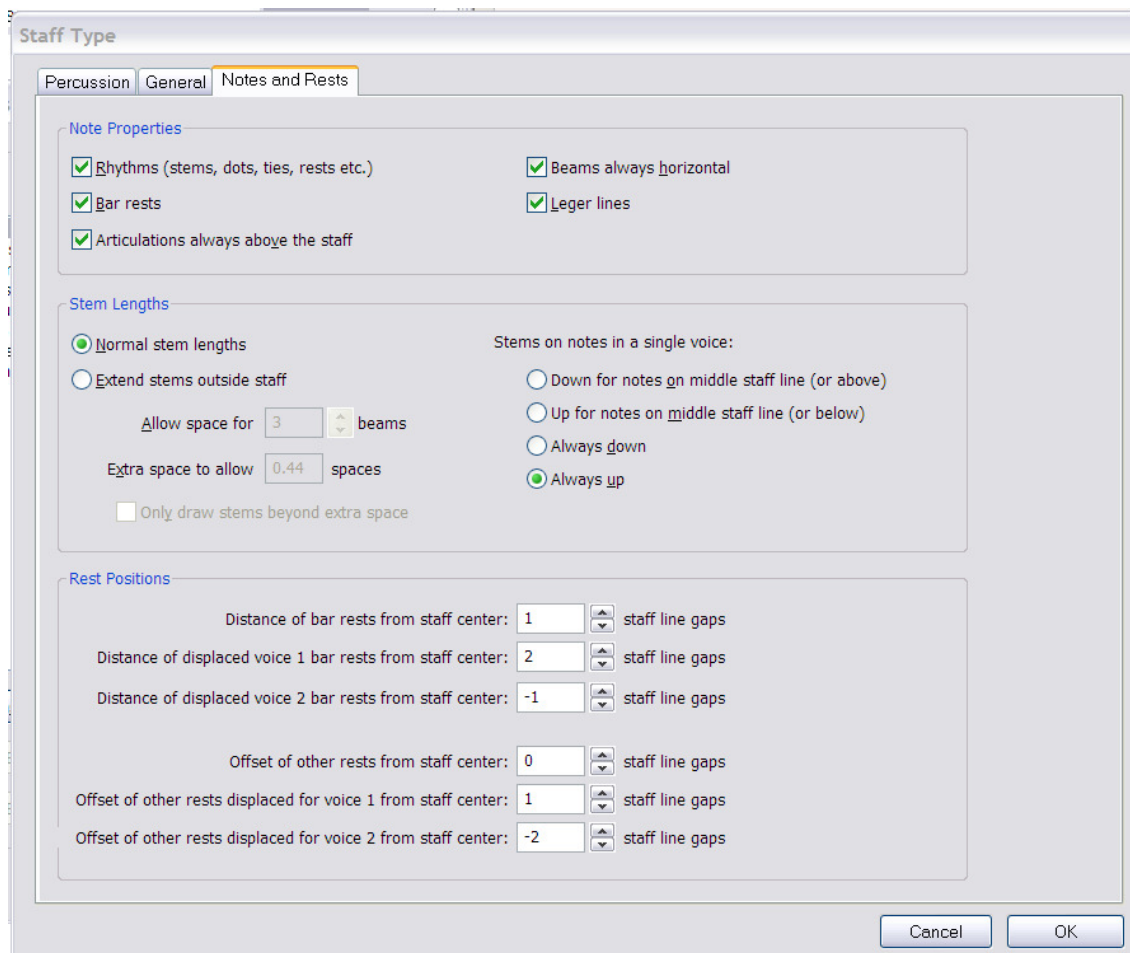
Staff Type

Percussion | General | Notes and Rests

Note Properties

Rhythms (stems, dots, ties, rests etc.)

Beams always horizontal

Bar rests

Leger lines

Articulations always above the staff

Stem Lengths

Normal stem lengths

Extend stems outside staff

Allow space for 3 beams

Extra space to allow 0.44 spaces

Only draw stems beyond extra space

Stems on notes in a single voice:

Down for notes on middle staff line (or above)

Up for notes on middle staff line (or below)

Always down

Always up

Rest Positions

Distance of bar rests from staff center: 1 staff line gaps

Distance of displaced voice 1 bar rests from staff center: 2 staff line gaps

Distance of displaced voice 2 bar rests from staff center: -1 staff line gaps

Offset of other rests from staff center: 0 staff line gaps

Offset of other rests displaced for voice 1 from staff center: 1 staff line gaps

Offset of other rests displaced for voice 2 from staff center: -2 staff line gaps

Cancel

OK